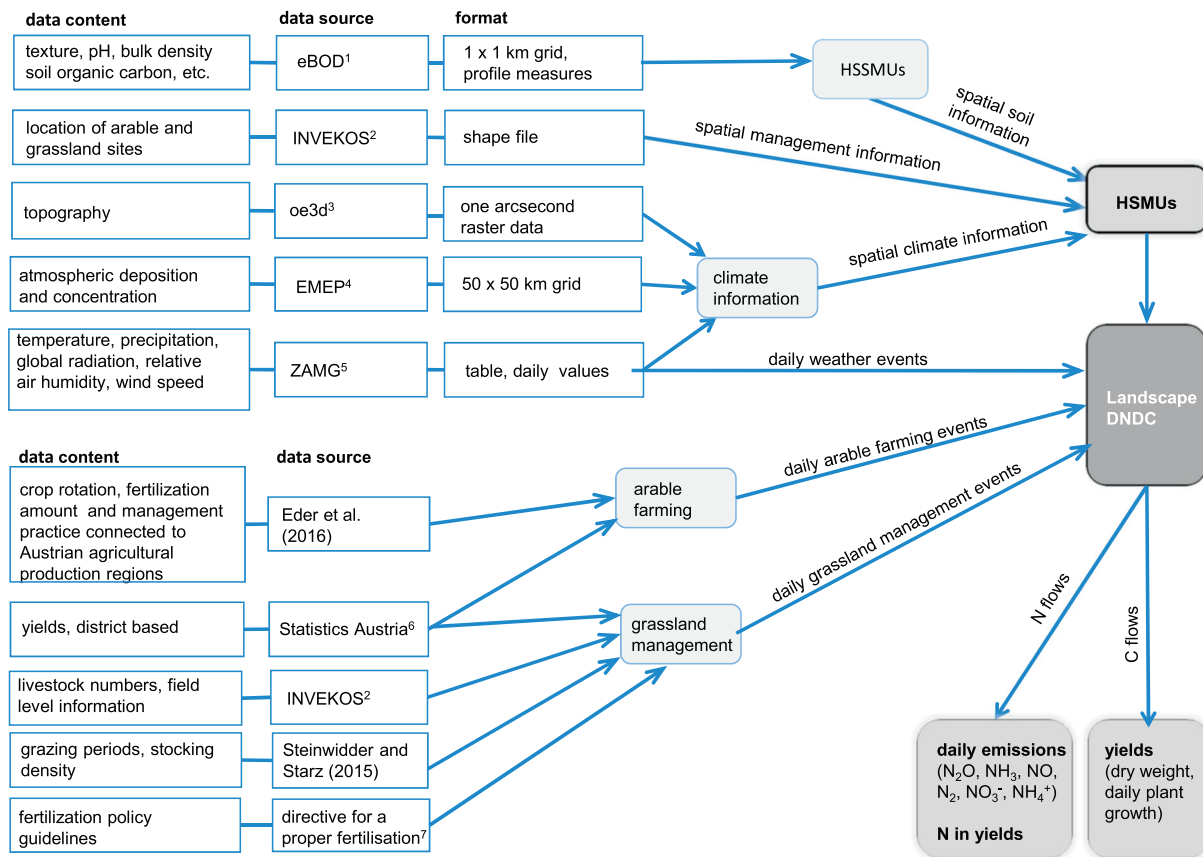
data content

data source

format

texture, pH, bulk density soil organic carbon, etc.

eBOD$^1$

1 x 1 km grid, profile measures

HSSMUs

spatial soil information

location of arable and grassland sites

INVEKOS$^2$

shape file

spatial management information

HSMUs

topography

oe3d$^3$

one arcsecond raster data

spatial climate information

atmospheric deposition and concentration

EMEP$^4$

50 x 50 km grid

climate information

temperature, precipitation, global radiation, relative air humidity, wind speed

ZAMG$^5$

table, daily values

daily weather events

Landscape DNDC

data content

data source

daily arable farming events

crop rotation, fertilization amount and management practice connected to Austrian agricultural production regions

Eder et al. (2016)

arable farming

daily grassland management events

yields, district based

Statistics Austria$^6$

grassland management

N flows

C flows

livestock numbers, field level information

INVEKOS$^2$

grazing periods, stocking density

Steinwidder and Starz (2015)

fertilization policy guidelines

directive for a proper fertilisation$^7$

daily emissions ($N_2O$, $NH_3$, NO, $N_2$, $NO_3^-$, $NH_4^+$)

N in yields

yields (dry weight, daily plant growth)